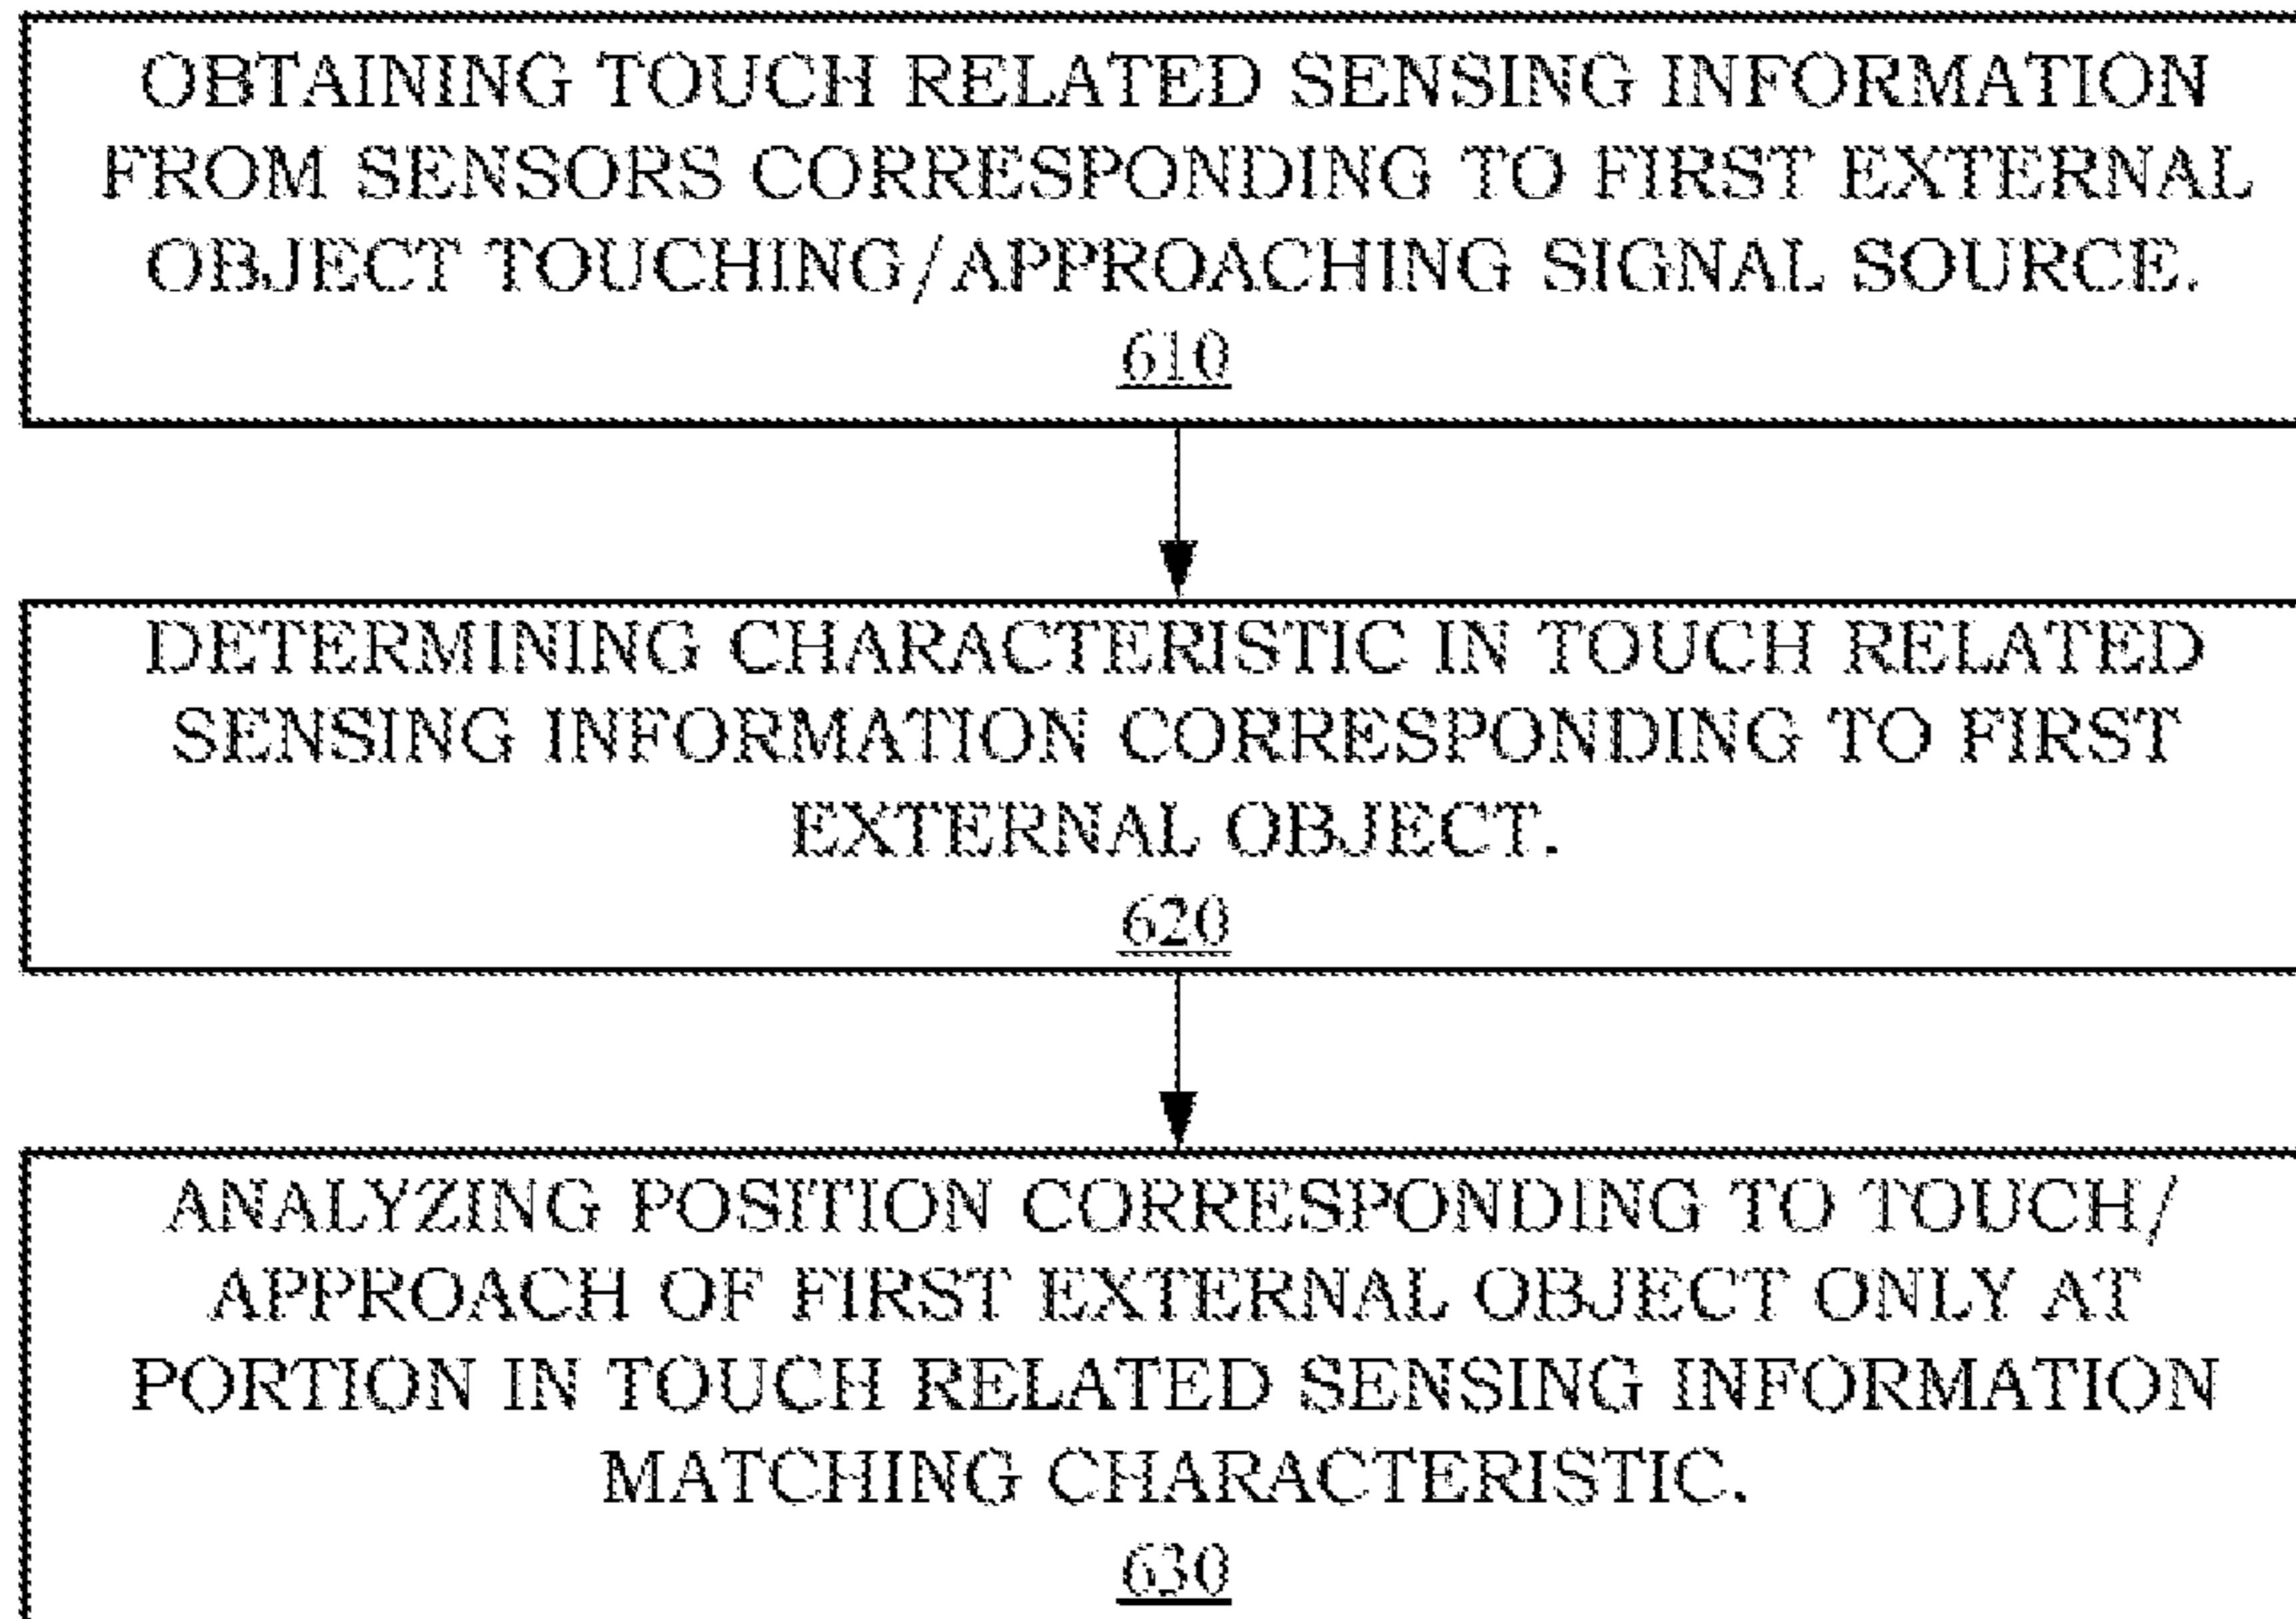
OBTAINING TOUCH RELATED SENSING INFORMATION FROM SENSORS CORRESPONDING TO FIRST EXTERNAL OBJECT TOUCHING/APPROACHING SIGNAL SOURCE.
610

DETERMINING CHARACTERISTIC IN TOUCH RELATED SENSING INFORMATION CORRESPONDING TO FIRST EXTERNAL OBJECT.
620

ANALYZING POSITION CORRESPONDING TO TOUCH/APPROACH OF FIRST EXTERNAL OBJECT ONLY AT PORTION IN TOUCH RELATED SENSING INFORMATION MATCHING CHARACTERISTIC.
630